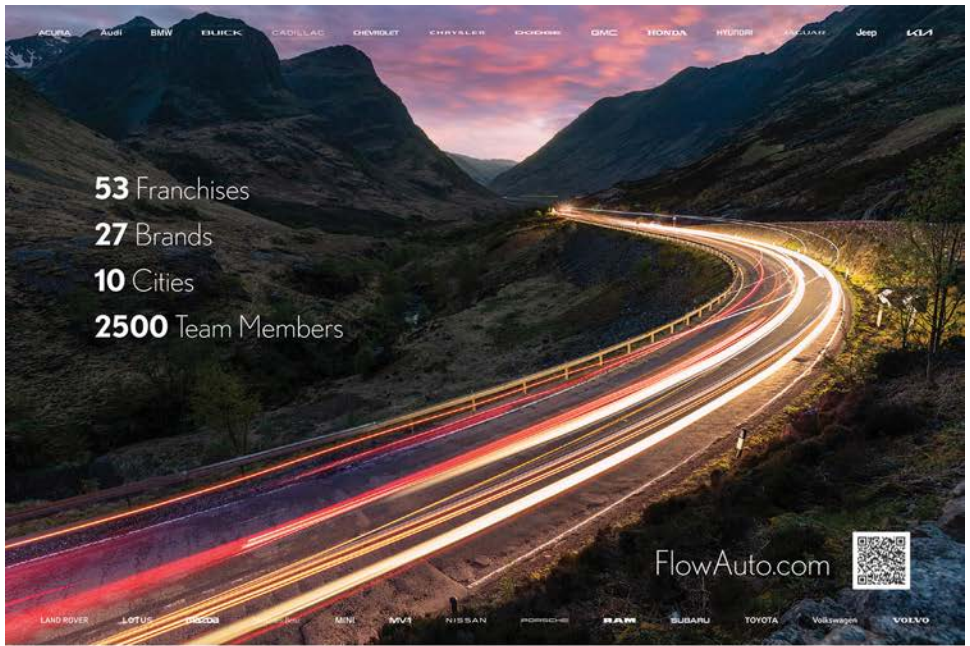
ACURA Audi BMW BUICK CADILLAC CHEVROLET CHRYSLER DODGE GMC HONDA HYUNDAI JAGUAR Jeep KIA

53 Franchises
27 Brands
10 Cities
2500 Team Members

FlowAuto.com

LAND ROVER LOTUS mazda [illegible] MINI MV1 NISSAN PORSCHE RAM SUBARU TOYOTA Volkswagen VOLVO